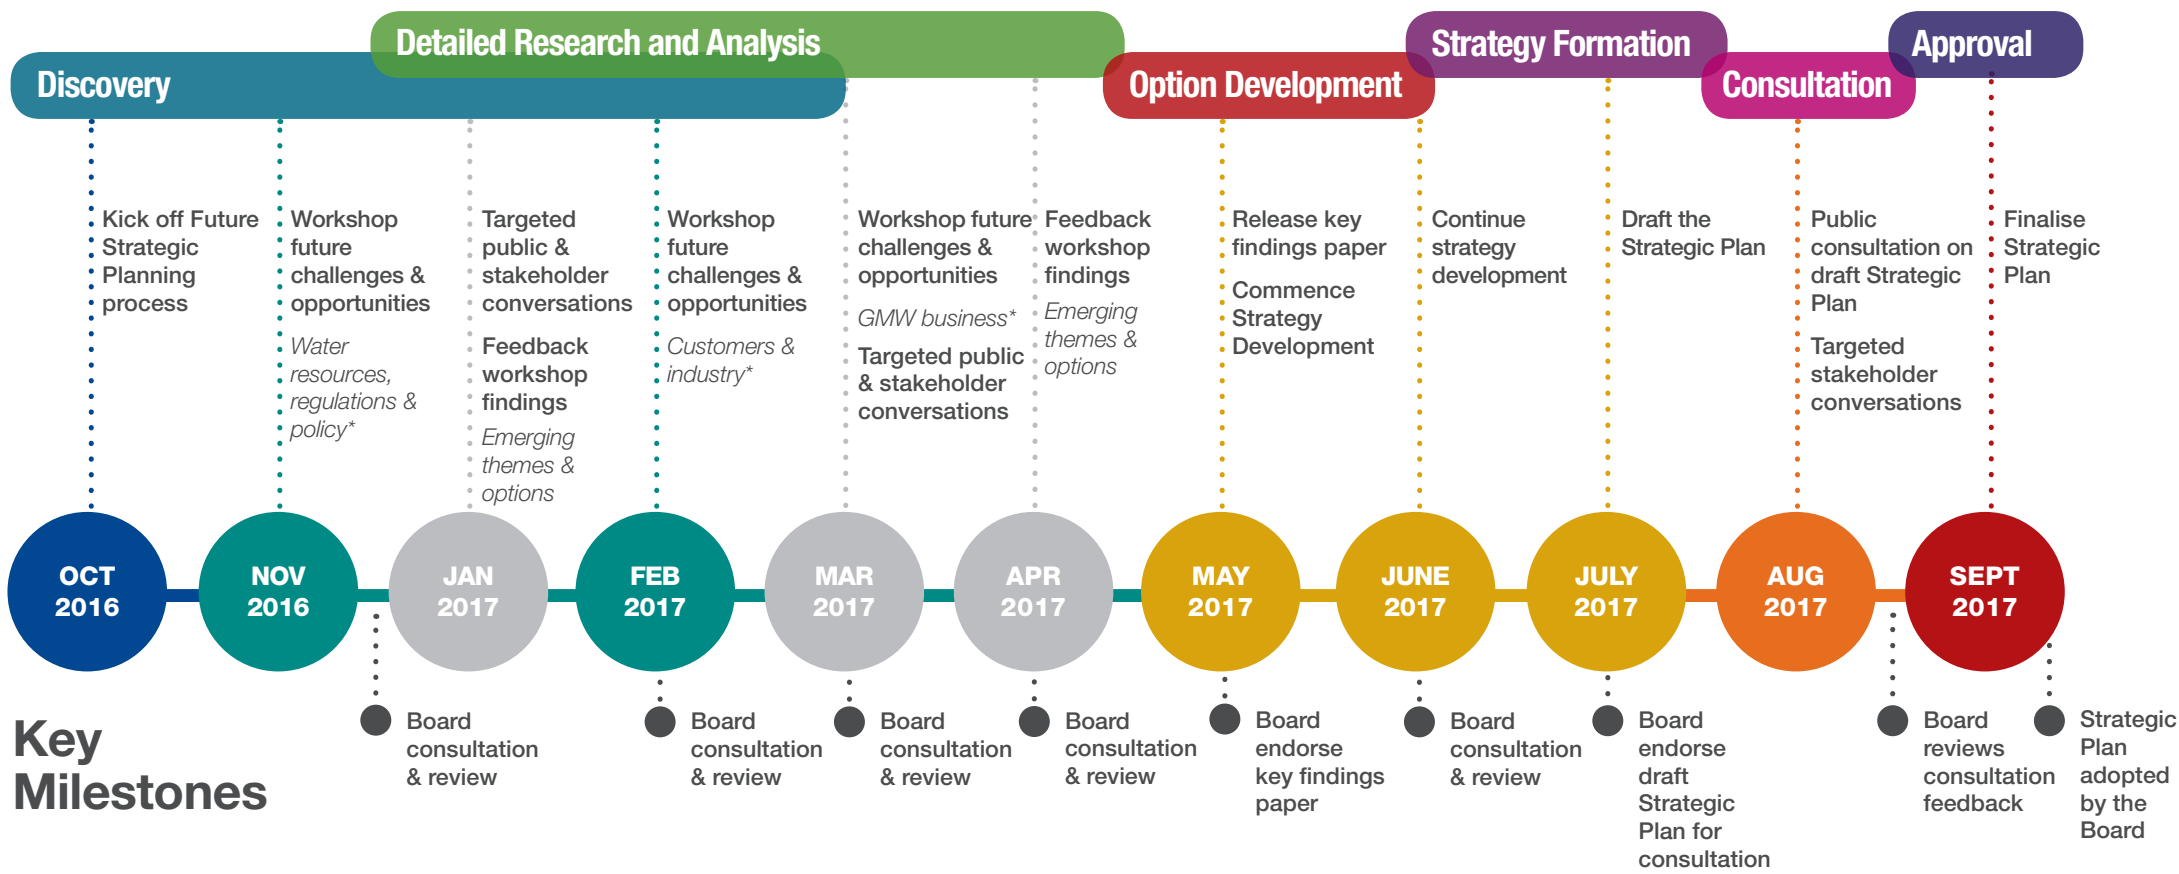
Detailed Research and Analysis

Discovery

Option Development

Strategy Formation

Consultation

Approval

Kick off Future Strategic Planning process

Workshop future challenges & opportunities

*Water resources, regulations & policy**

Targeted public & stakeholder conversations

Feedback workshop findings

*Emerging themes & options*

Workshop future challenges & opportunities

*Customers & industry**

Workshop future challenges & opportunities

*GMW business**

Targeted public & stakeholder conversations

Feedback workshop findings

*Emerging themes & options*

Release key findings paper

Commence Strategy Development

Continue strategy development

Draft the Strategic Plan

Public consultation on draft Strategic Plan

Targeted stakeholder conversations

Finalise Strategic Plan

OCT 2016

NOV 2016

JAN 2017

FEB 2017

MAR 2017

APR 2017

MAY 2017

JUNE 2017

JULY 2017

AUG 2017

SEPT 2017

Key Milestones

Board consultation & review

Board consultation & review

Board consultation & review

Board consultation & review

Board endorse key findings paper

Board consultation & review

Board endorse draft Strategic Plan for consultation

Board reviews consultation feedback

Strategic Plan adopted by the Board